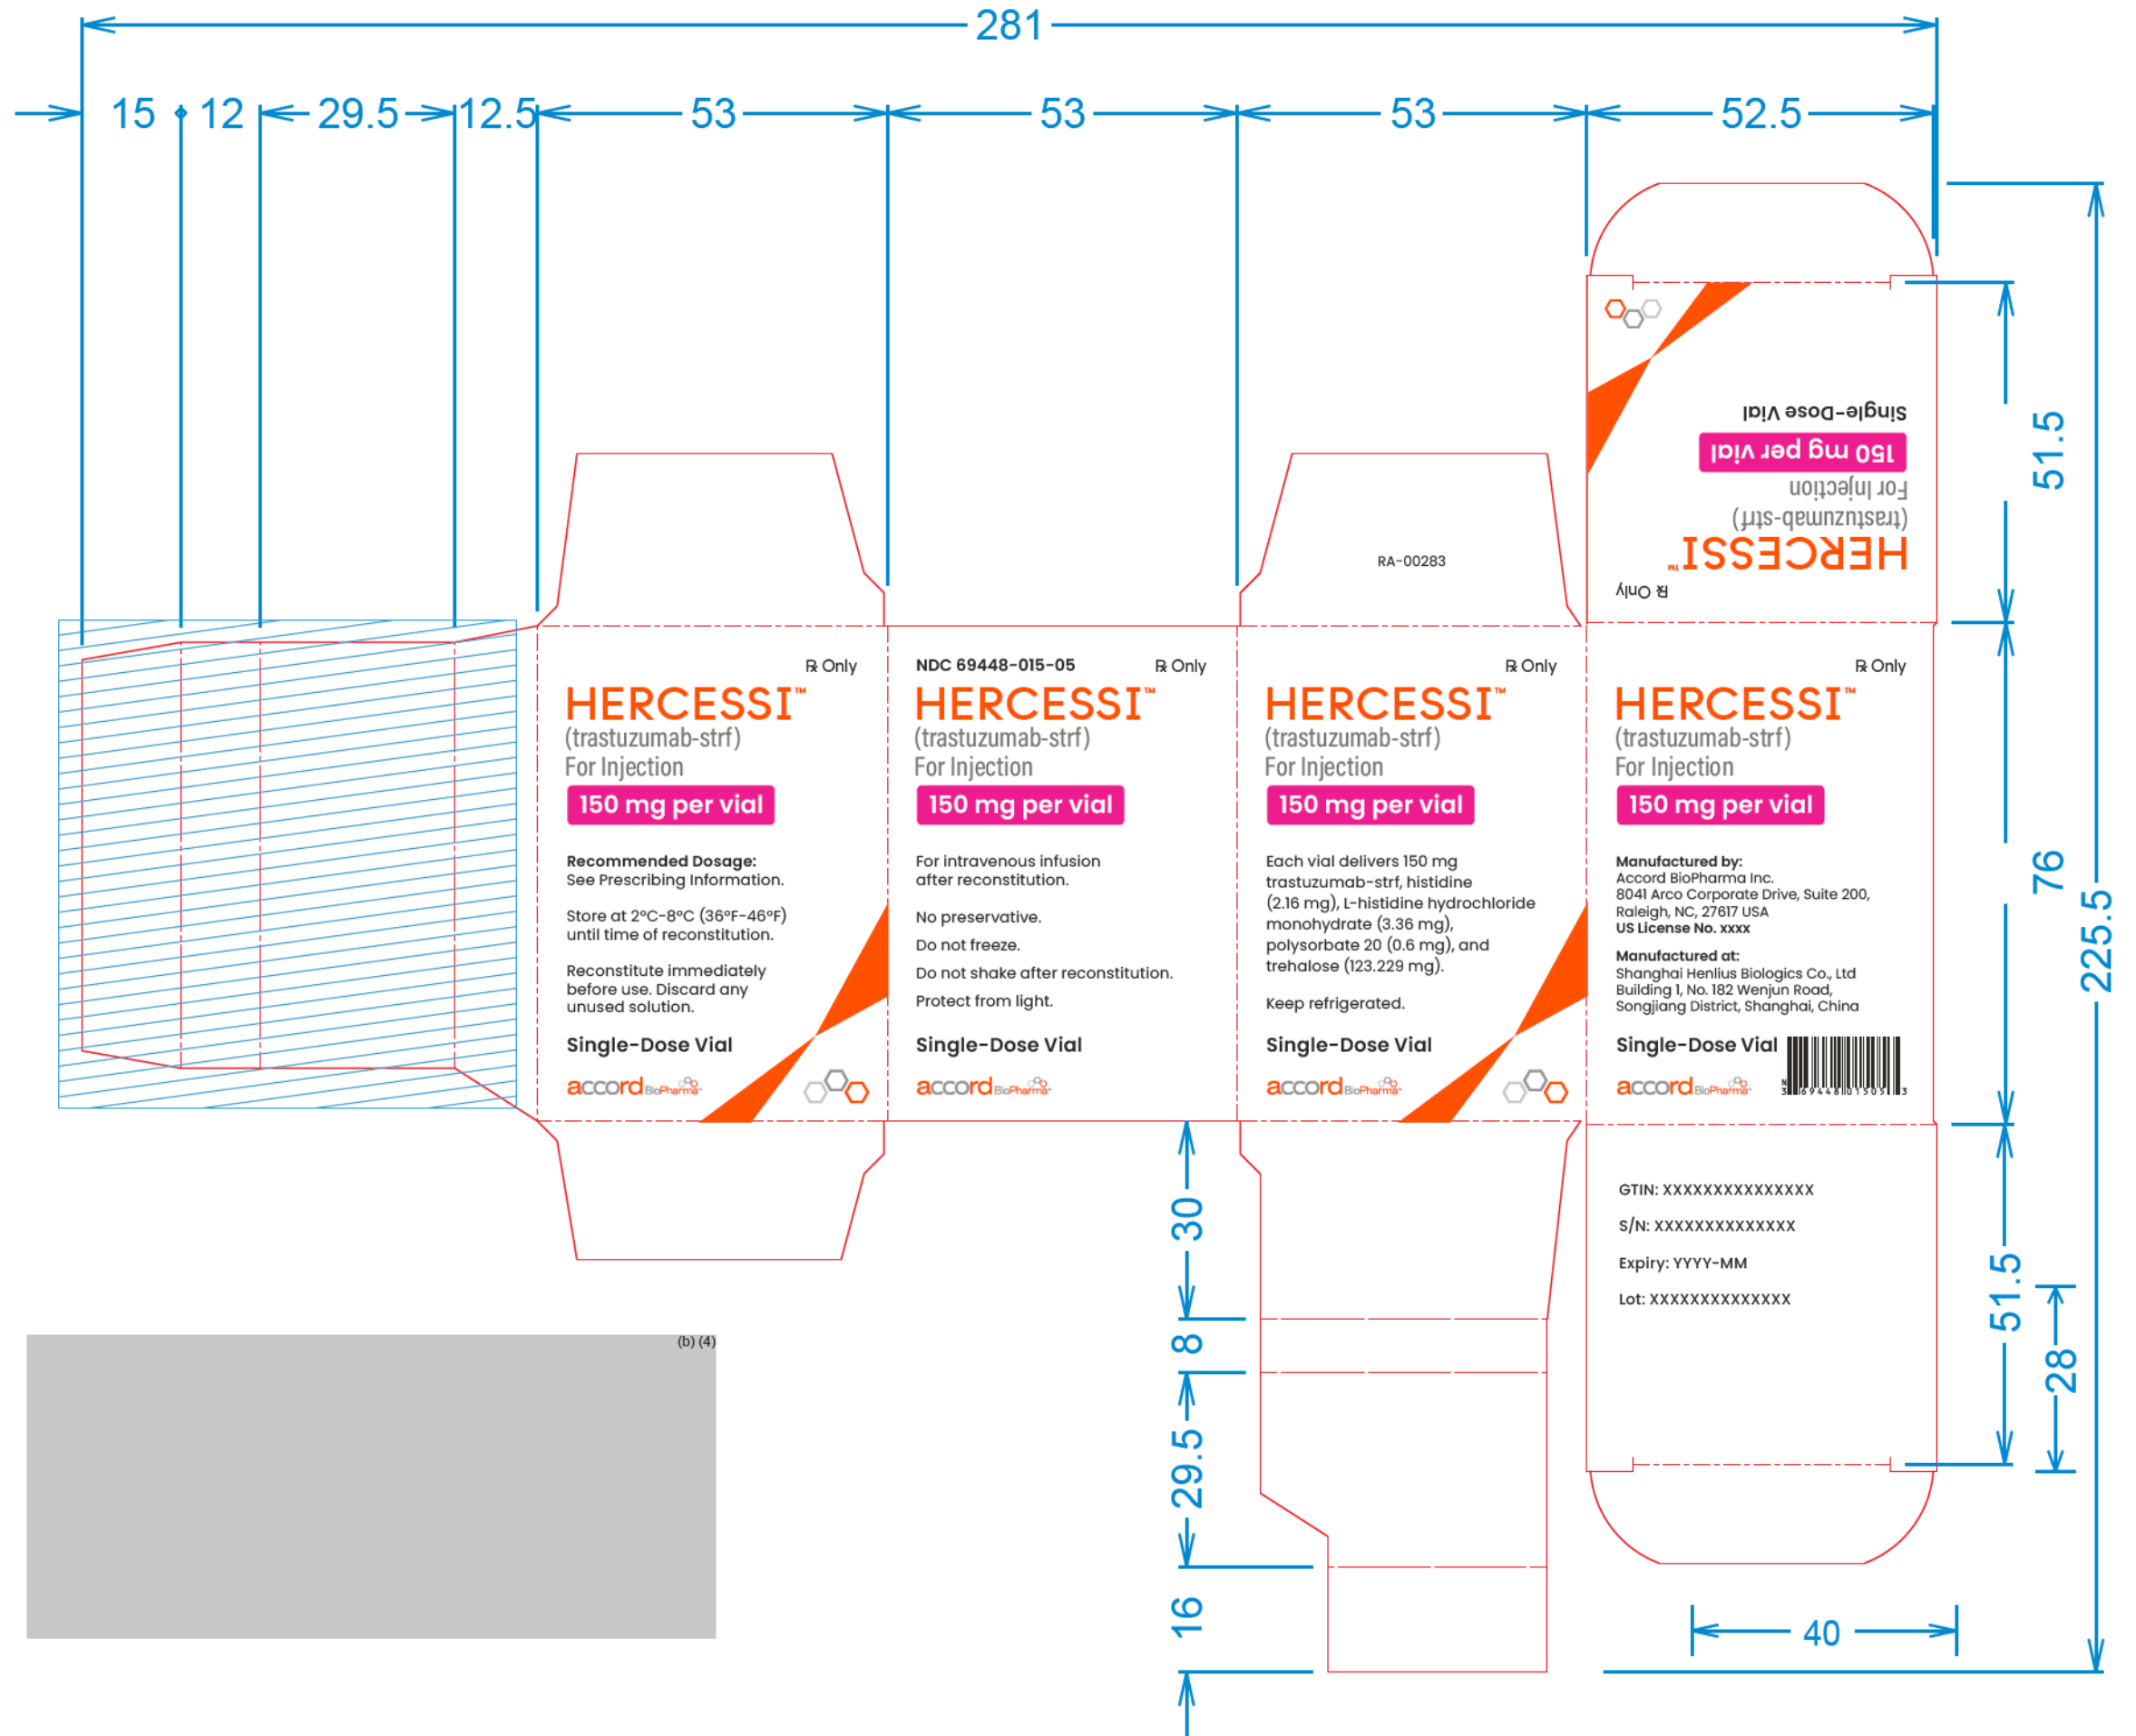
281

15 12 29.5 12.5 53 53 53 52.5

RA-00283

Single-Dose Vial
150 mg per vial
For Injection
(trastuzumab-strf)
HERCESSI™
℞ Only

51.5

℞ Only
HERCESSI™
(trastuzumab-strf)
For Injection
150 mg per vial

Recommended Dosage:
See Prescribing Information.

Store at 2°C-8°C (36°F-46°F) until time of reconstitution.

Reconstitute immediately before use. Discard any unused solution.

Single-Dose Vial

accord BioPharma

NDC 69448-015-05
℞ Only
HERCESSI™
(trastuzumab-strf)
For Injection
150 mg per vial

For intravenous infusion after reconstitution.

No preservative.

Do not freeze.

Do not shake after reconstitution.

Protect from light.

Single-Dose Vial

accord BioPharma

℞ Only
HERCESSI™
(trastuzumab-strf)
For Injection
150 mg per vial

Each vial delivers 150 mg trastuzumab-strf, histidine (2.16 mg), L-histidine hydrochloride monohydrate (3.36 mg), polysorbate 20 (0.6 mg), and trehalose (123.229 mg).

Keep refrigerated.

Single-Dose Vial

accord BioPharma

℞ Only
HERCESSI™
(trastuzumab-strf)
For Injection
150 mg per vial

Manufactured by:
Accord BioPharma Inc.
8041 Arco Corporate Drive, Suite 200,
Raleigh, NC, 27617 USA
US License No. xxxx

Manufactured at:
Shanghai Henlius Biologics Co., Ltd
Building 1, No. 182 Wenjun Road,
Songjiang District, Shanghai, China

Single-Dose Vial

accord BioPharma

76

225.5

GTIN: XXXXXXXXXXXXXX

S/N: XXXXXXXXXXXXX

Expiry: YYYY-MM

Lot: XXXXXXXXXXXXX

(b) (4)

30

8

29.5

16

51.5

28

40